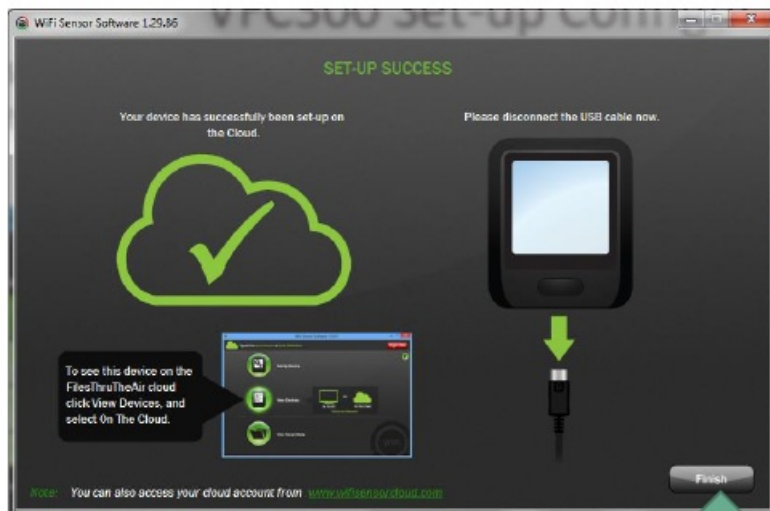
WiFi Sensor Software 1.29.86

VFC500 Set-up Config

SET-UP SUCCESS

Your device has successfully been set-up on the Cloud.

Please disconnect the USB cable now.

To see this device on the FilesThruTheAir cloud click View Devices, and select On The Cloud.

Note: You can also access your cloud account from www.wifisensorcloud.com

Finish